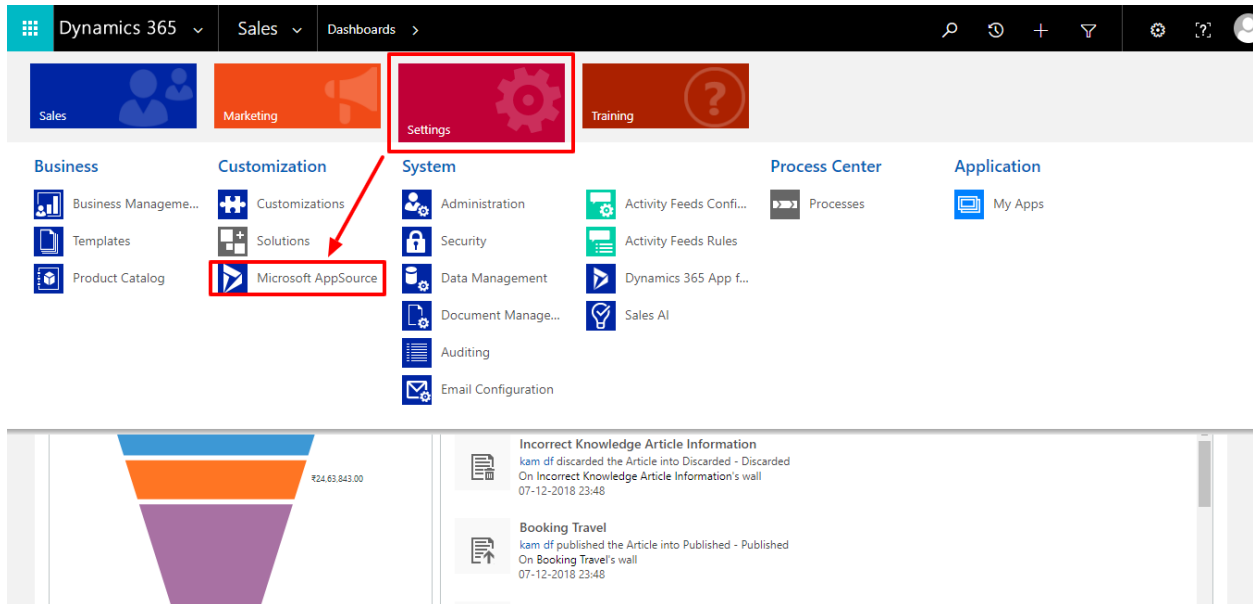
Dynamics 365 Sales Dashboards >

Sales
Marketing
Settings
Training

Business
Business Manageme...
Templates
Product Catalog

Customization
Customizations
Solutions
Microsoft AppSource

System
Administration
Security
Data Management
Document Manage...
Auditing
Email Configuration

Activity Feeds Confi...
Activity Feeds Rules
Dynamics 365 App f...
Sales AI

Process Center
Processes

Application
My Apps

₹24,63,843.00

Incorrect Knowledge Article Information
kam df discarded the Article into Discarded - Discarded
On Incorrect Knowledge Article Information's wall
07-12-2018 23:48

Booking Travel
kam df published the Article into Published - Published
On Booking Travel's wall
07-12-2018 23:48